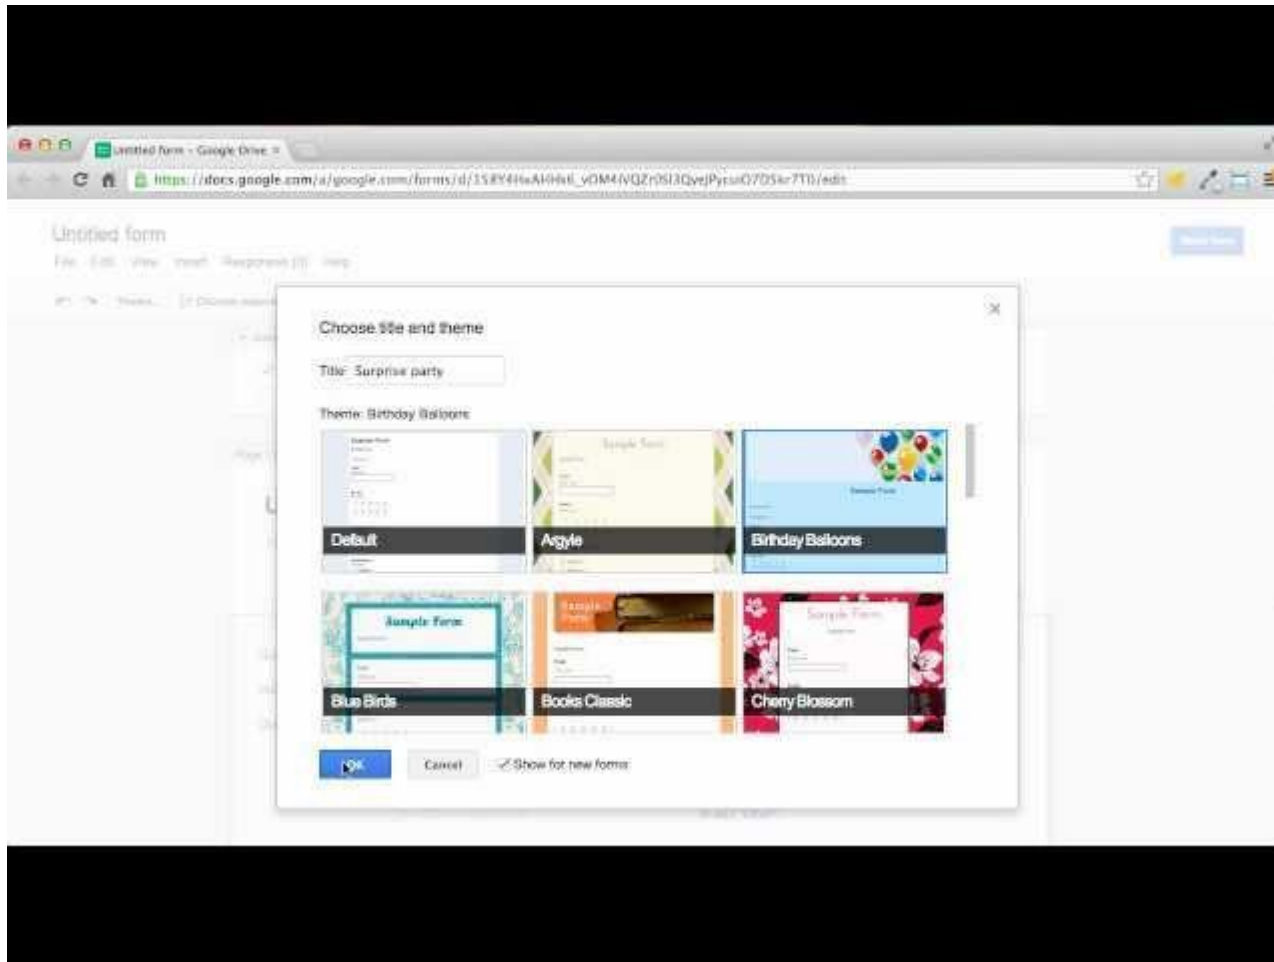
Untitled form - Google Drive ×

https://docs.google.com/a/google.com/forms/d/1S8Y4HwAHHxE_vOM4VQZr0SI3QvejPycsoO7DSkr7TI0/edit

Untitled form

File Edit View Insert Responses (0) Help

Choose title and theme

×

Title: Surprise party

Theme: Birthday Balloons

Default

Argyle

Birthday Balloons

Blue Birds

Books Classic

Cherry Blossom

OK

Cancel

Show for new forms